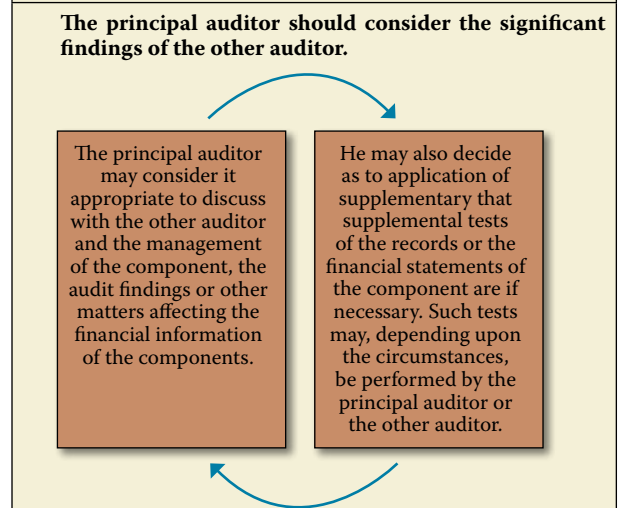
The principal auditor should consider the significant findings of the other auditor.

The principal auditor may consider it appropriate to discuss with the other auditor and the management of the component, the audit findings or other matters affecting the financial information of the components.

He may also decide as to application of supplementary that supplemental tests of the records or the financial statements of the component are if necessary. Such tests may, depending upon the circumstances, be performed by the principal auditor or the other auditor.